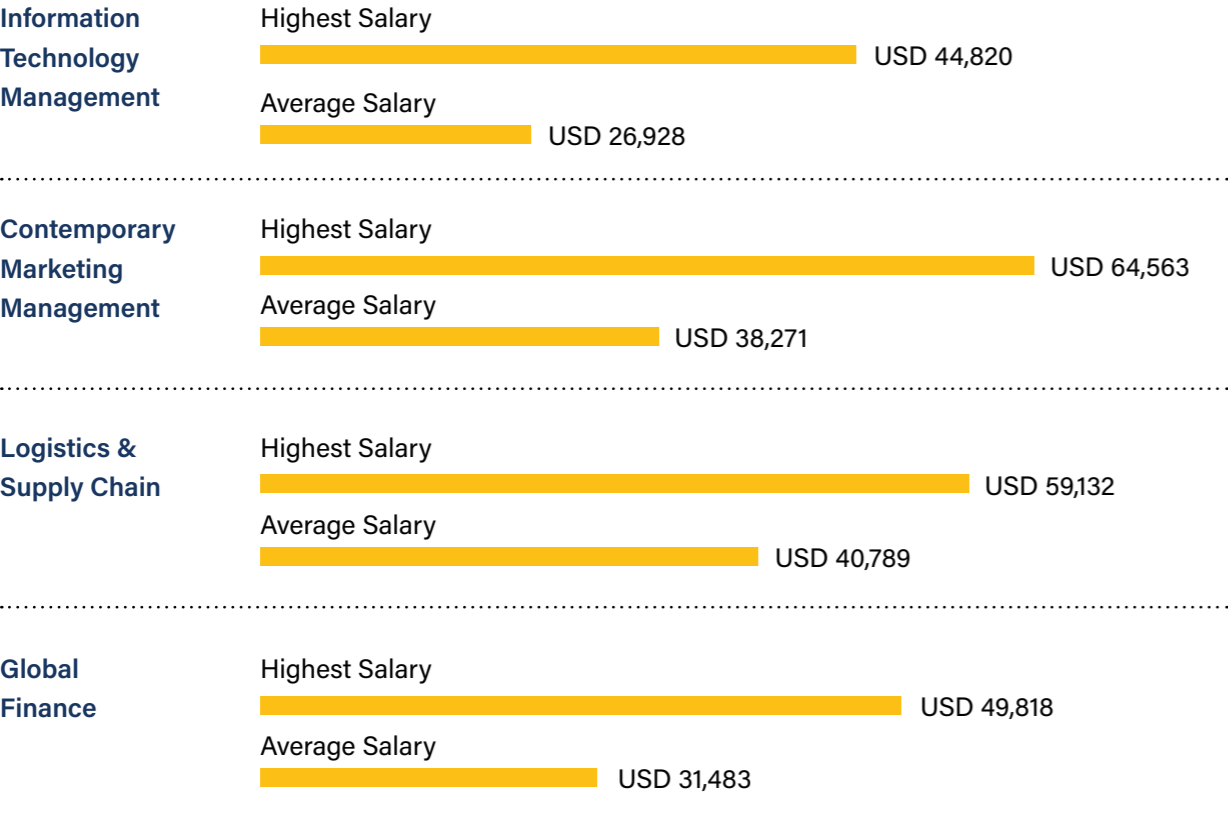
Information Technology Management

Highest Salary
USD 44,820
Average Salary
USD 26,928

Contemporary Marketing Management

Highest Salary
USD 64,563
Average Salary
USD 38,271

Logistics & Supply Chain

Highest Salary
USD 59,132
Average Salary
USD 40,789

Global Finance

Highest Salary
USD 49,818
Average Salary
USD 31,483